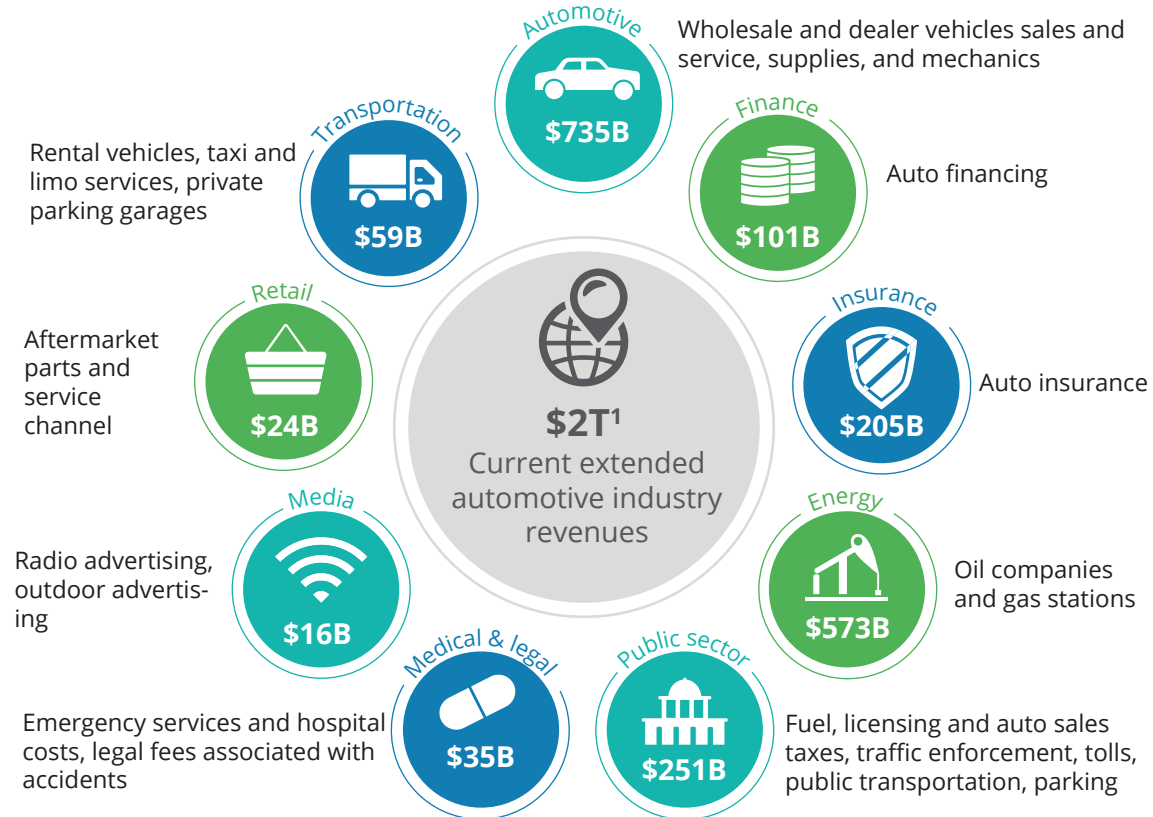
Automotive
$735B
Wholesale and dealer vehicles sales and service, supplies, and mechanics

Transportation
$59B
Rental vehicles, taxi and limo services, private parking garages

Finance
$101B
Auto financing

Retail
$24B
Aftermarket parts and service channel

$2T$^1$
Current extended automotive industry revenues

Insurance
$205B
Auto insurance

Media
$16B
Radio advertising, outdoor advertising

Energy
$573B
Oil companies and gas stations

Medical & legal
$35B
Emergency services and hospital costs, legal fees associated with accidents

Public sector
$251B
Fuel, licensing and auto sales taxes, traffic enforcement, tolls, public transportation, parking